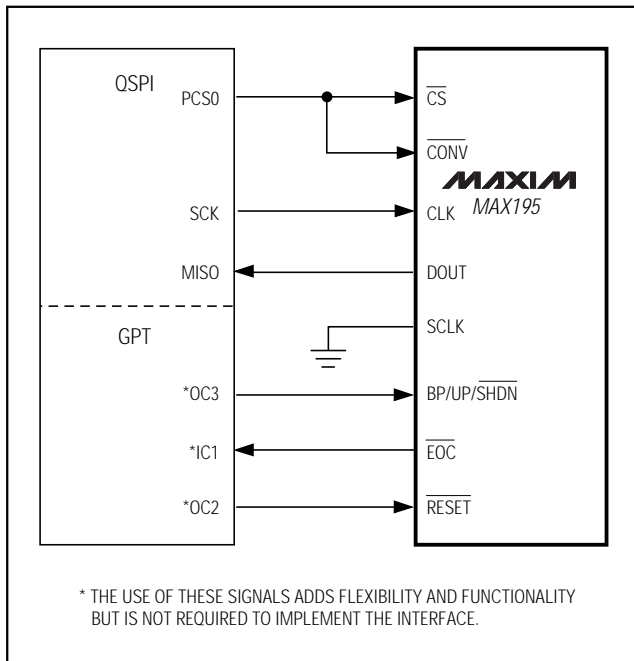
QSPI

PCS0

SCK

MISO

GPT

*OC3

*IC1

*OC2

$\overline{CS}$

$\overline{CONV}$

MAXIM

MAX195

CLK

DOUT

SCLK

BP/UP/$\overline{SHDN}$

$\overline{EOC}$

$\overline{RESET}$

* THE USE OF THESE SIGNALS ADDS FLEXIBILITY AND FUNCTIONALITY BUT IS NOT REQUIRED TO IMPLEMENT THE INTERFACE.